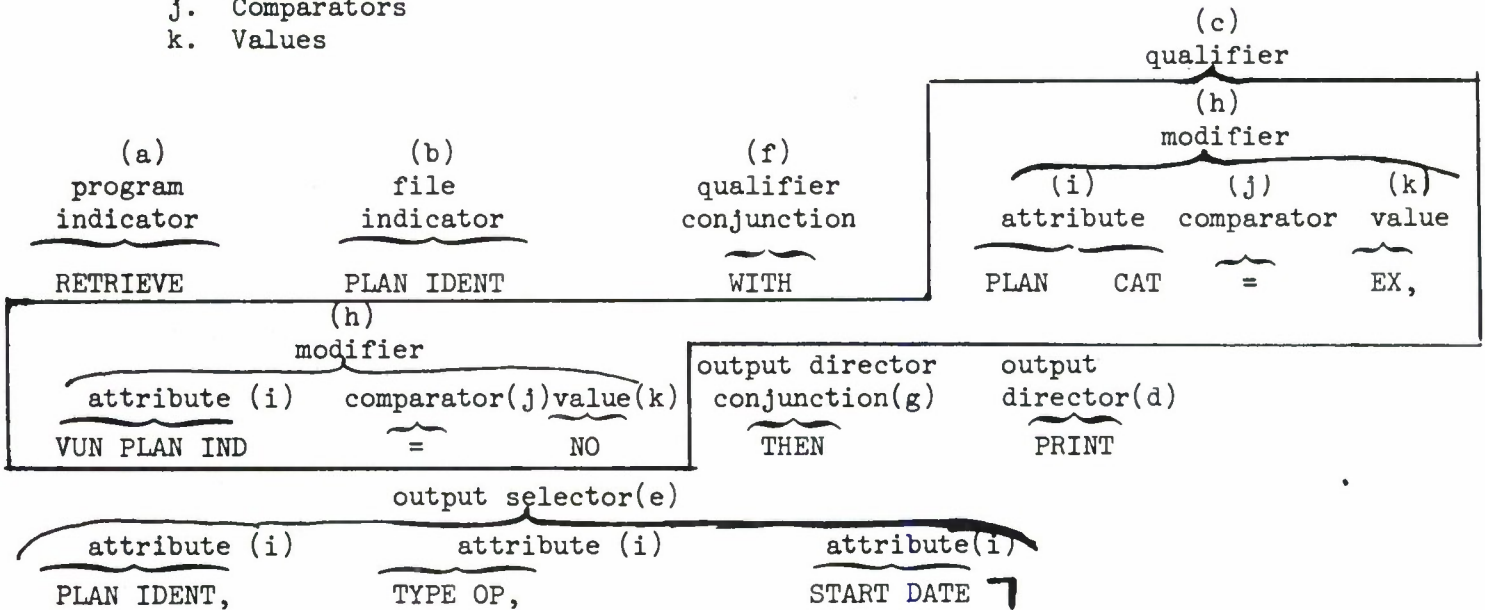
j. Comparators
k. Values

(c)
qualifier

(a)
program
indicator

RETRIEVE

(b)
file
indicator

PLAN IDENT

(f)
qualifier
conjunction

WITH

(h)
modifier

(i)
attribute

PLAN CAT

(j)
comparator

=

(k)
value

EX,

(h)
modifier

attribute (i)

VUN PLAN IND

comparator(j)

=

value(k)

NO

output director
conjunction(g)

THEN

output
director(d)

PRINT

output selector(e)

attribute (i)

PLAN IDENT,

attribute (i)

TYPE OP,

attribute(i)

START DATE